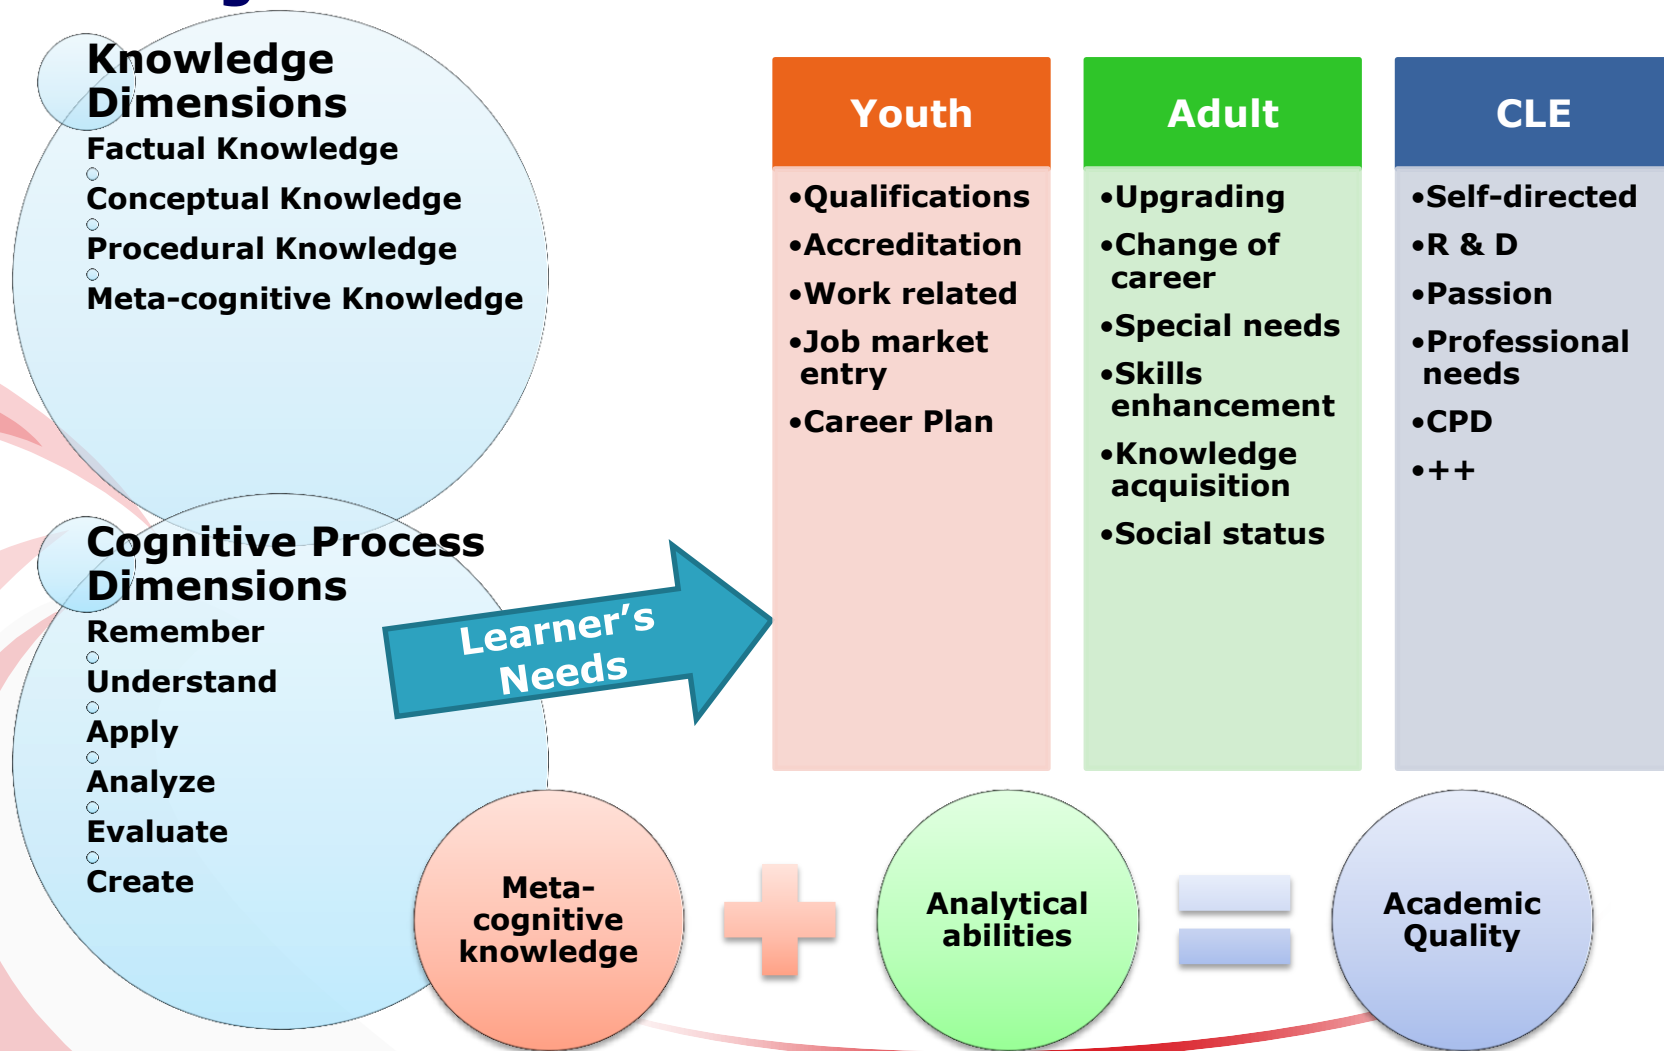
Knowledge Dimensions
Factual Knowledge
Conceptual Knowledge
Procedural Knowledge
Meta-cognitive Knowledge

Cognitive Process Dimensions
Remember
Understand
Apply
Analyze
Evaluate
Create

Learner's Needs

Youth
•Qualifications
•Accreditation
•Work related
•Job market entry
•Career Plan

Adult
•Upgrading
•Change of career
•Special needs
•Skills enhancement
•Knowledge acquisition
•Social status

CLE
•Self-directed
•R & D
•Passion
•Professional needs
•CPD
•++

Meta-cognitive knowledge

Analytical abilities

Academic Quality